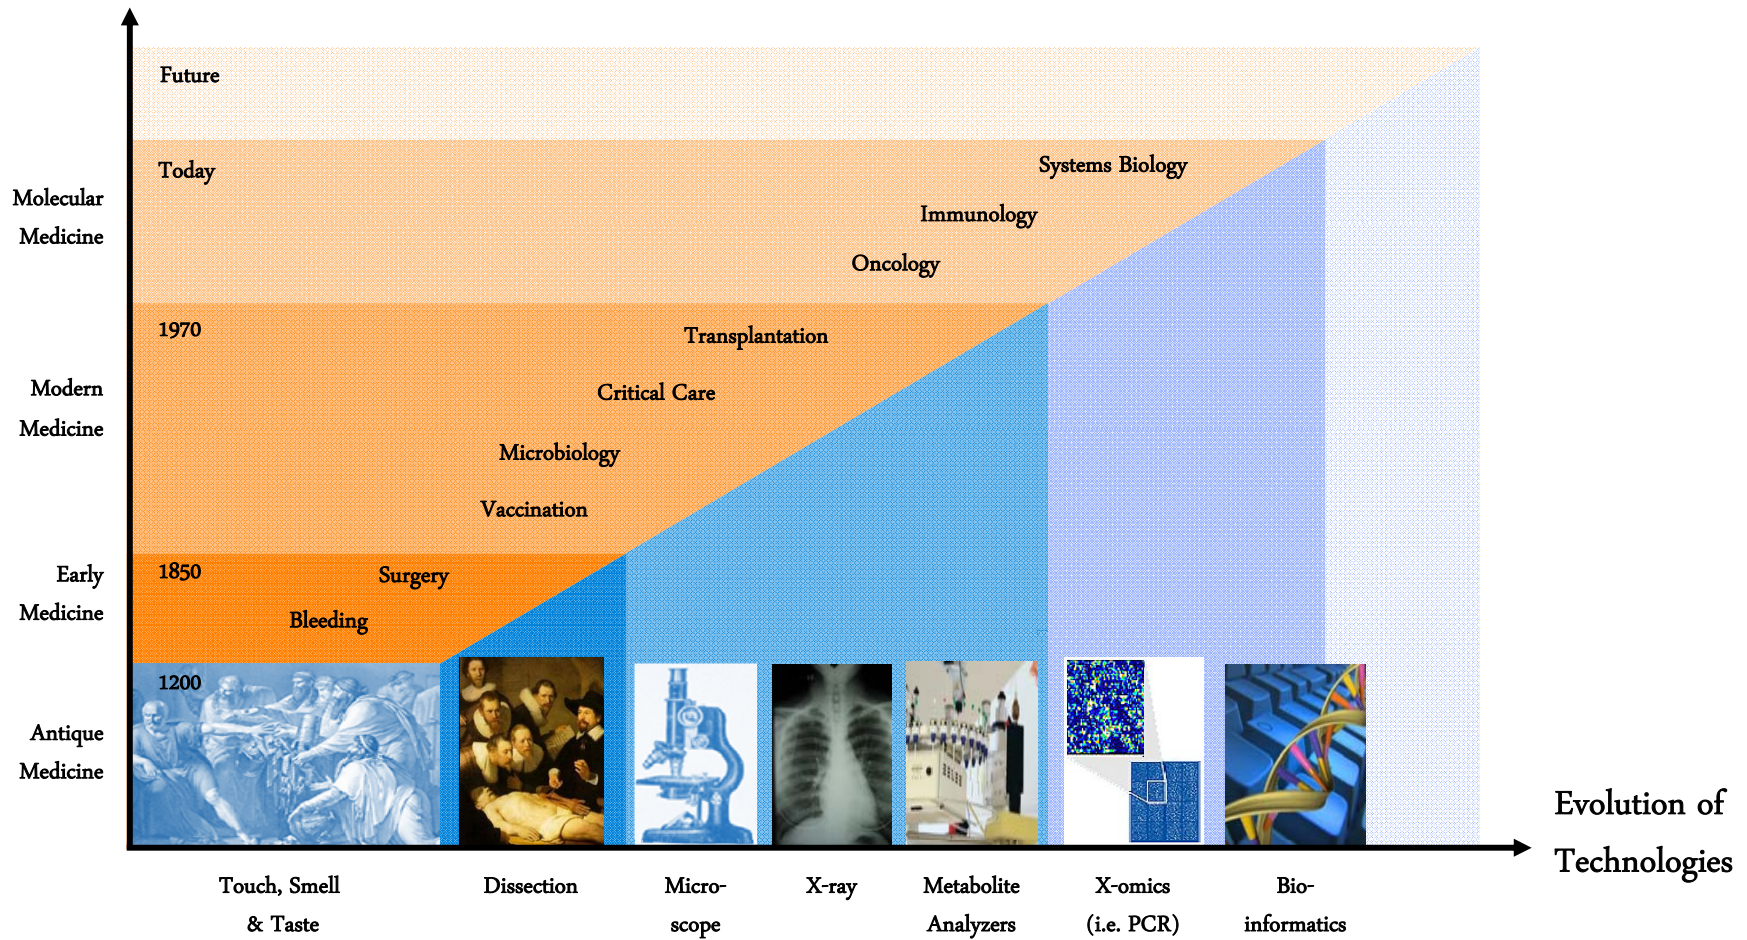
Future

Molecular Medicine

Today

Systems Biology

Immunology

Oncology

1970

Transplantation

Modern Medicine

Critical Care

Microbiology

Vaccination

Early Medicine

1850

Surgery

Bleeding

1200

Antique Medicine

Evolution of Technologies

Touch, Smell & Taste

Dissection

Microscope

X-ray

Metabolite Analyzers

X-omics (i.e. PCR)

Bioinformatics